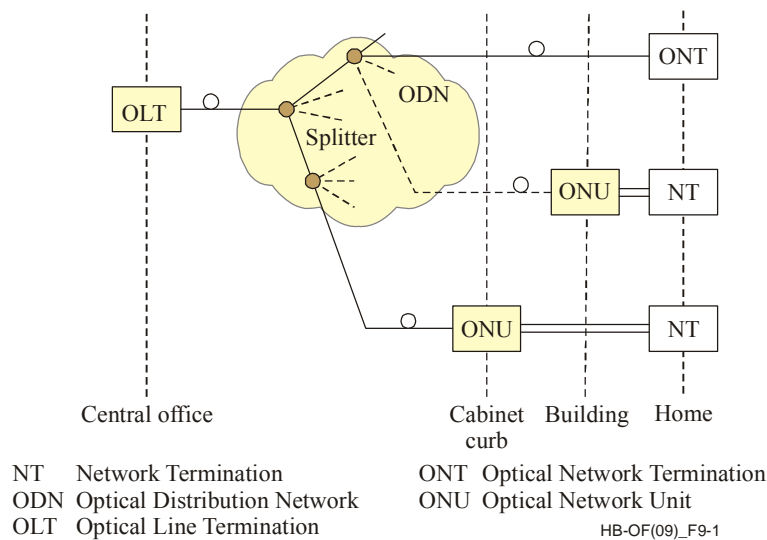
ONT

OLT

ODN

Splitter

ONU

NT

ONU

NT

Central office

Cabinet curb

Building

Home

NT Network Termination
ODN Optical Distribution Network
OLT Optical Line Termination

ONT Optical Network Termination
ONU Optical Network Unit

HB-OF(09)_F9-1